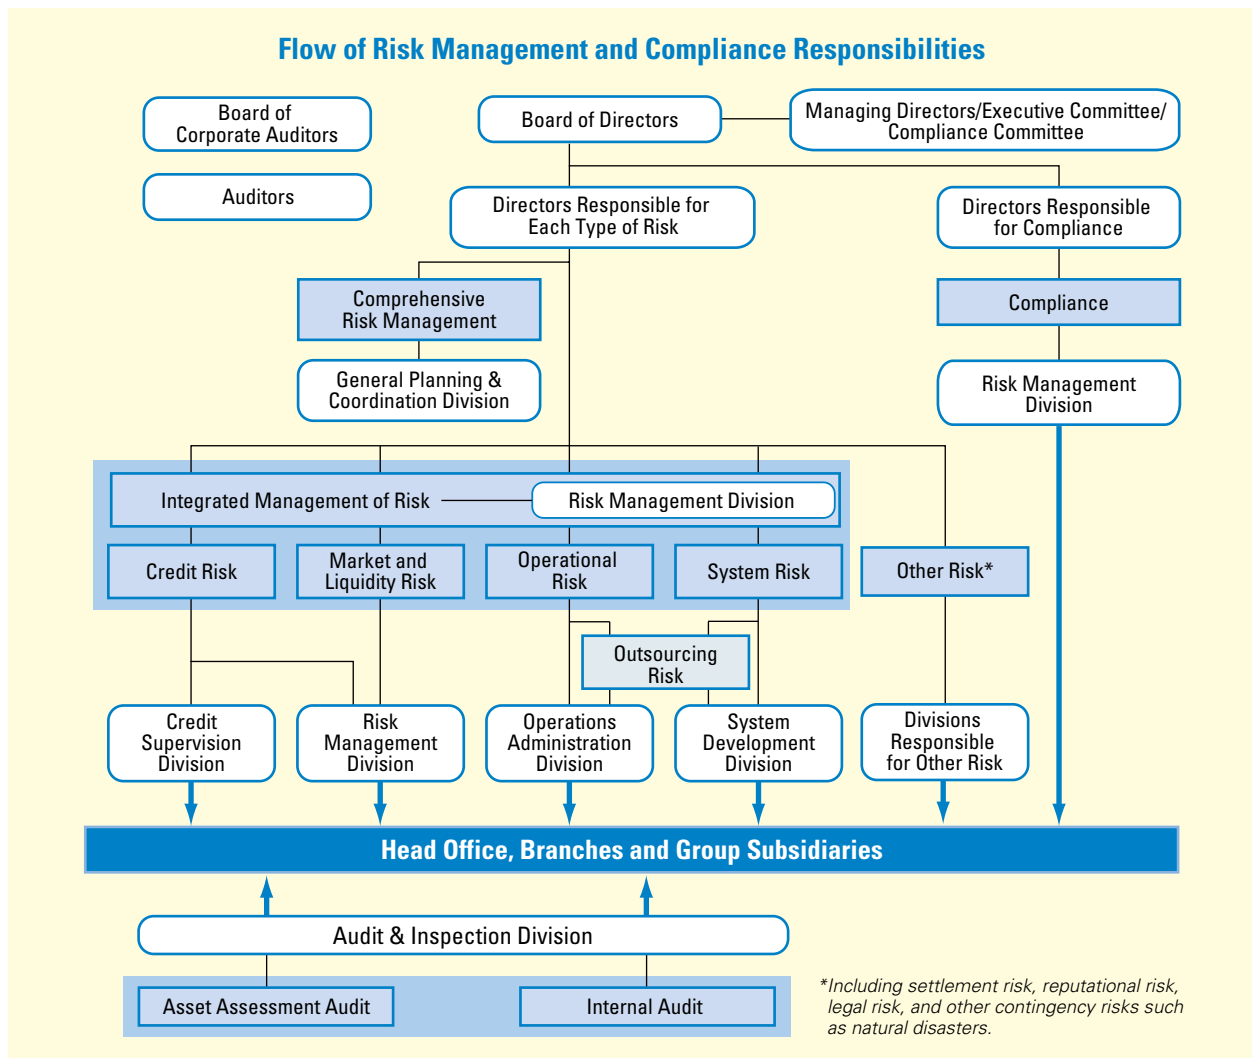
Flow of Risk Management and Compliance Responsibilities

Board of Corporate Auditors

Auditors

Board of Directors

Managing Directors/Executive Committee/ Compliance Committee

Directors Responsible for Each Type of Risk

Directors Responsible for Compliance

Comprehensive Risk Management

Compliance

General Planning & Coordination Division

Risk Management Division

Integrated Management of Risk

Risk Management Division

Credit Risk

Market and Liquidity Risk

Operational Risk

System Risk

Other Risk*

Outsourcing Risk

Credit Supervision Division

Risk Management Division

Operations Administration Division

System Development Division

Divisions Responsible for Other Risk

Head Office, Branches and Group Subsidiaries

Audit & Inspection Division

Asset Assessment Audit

Internal Audit

*Including settlement risk, reputational risk, legal risk, and other contingency risks such as natural disasters.